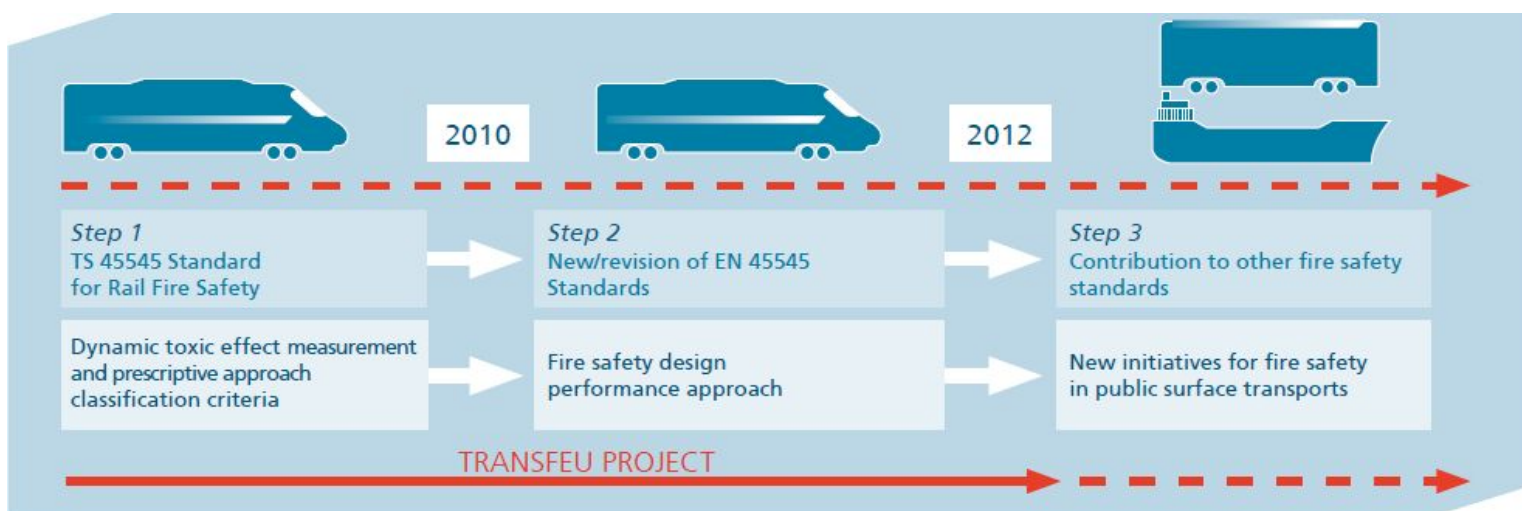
2010

2012

Step 1
TS 45545 Standard for Rail Fire Safety

Step 2
New/revision of EN 45545 Standards

Step 3
Contribution to other fire safety standards

Dynamic toxic effect measurement and prescriptive approach classification criteria

Fire safety design performance approach

New initiatives for fire safety in public surface transports

TRANSFEU PROJECT